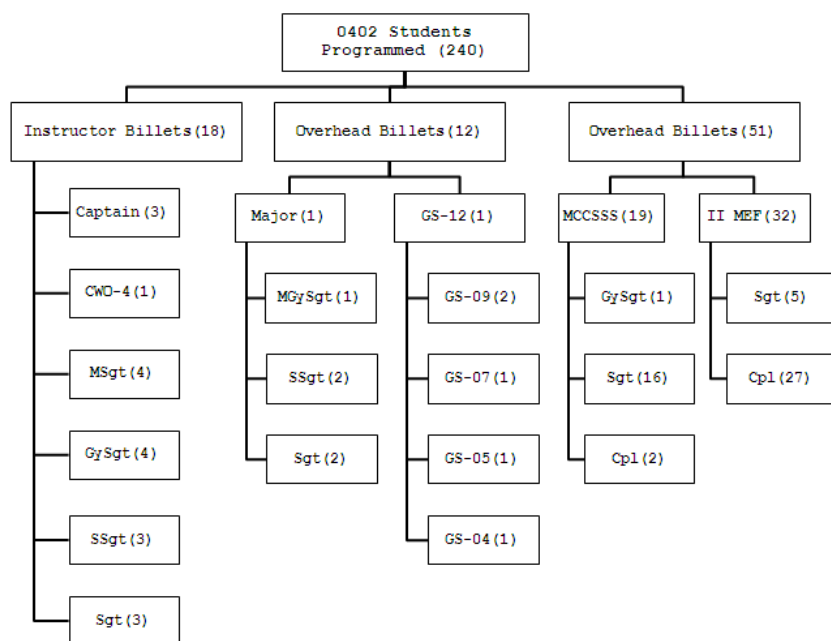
0402 Students Programmed (240)

Instructor Billets(18)

Captain(3)

CWO-4(1)

MSgt(4)

GySgt(4)

SSgt(3)

Sgt(3)

Overhead Billets(12)

Major(1)

MGySgt(1)

SSgt(2)

Sgt(2)

GS-12(1)

GS-09(2)

GS-07(1)

GS-05(1)

GS-04(1)

Overhead Billets(51)

MCCSSS(19)

GySgt(1)

Sgt(16)

Cpl(2)

II MEF(32)

Sgt(5)

Cpl(27)